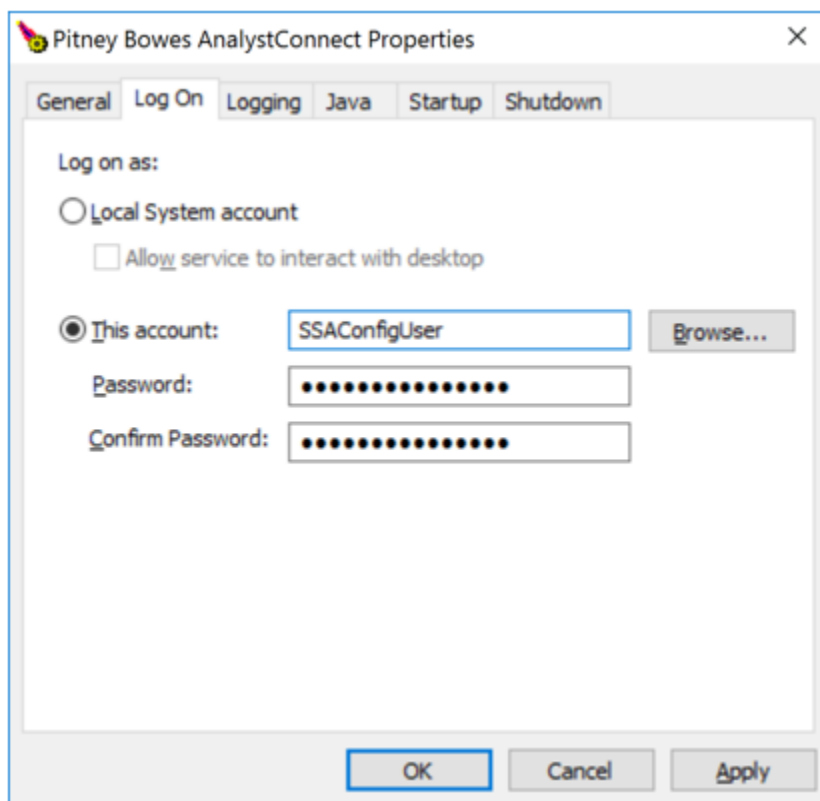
Pitney Bowes AnalystConnect Properties

×

General | Log On | Logging | Java | Startup | Shutdown

Log on as:

Local System account

Allow service to interact with desktop

This account: SSAConfigUser

Browse...

Password: ●●●●●●●●●●●●●●●

Confirm Password: ●●●●●●●●●●●●●●●

OK | Cancel | Apply